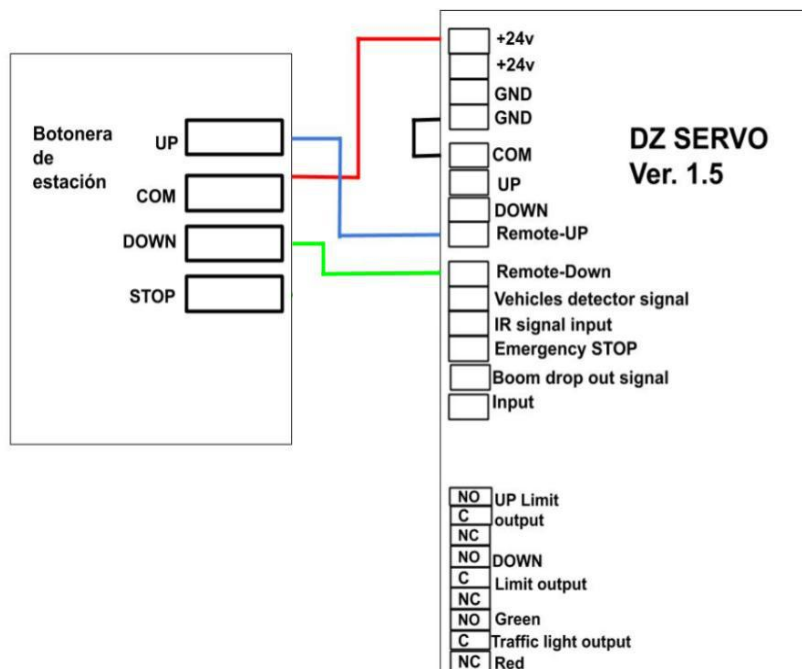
Botonera de estación

UP

COM

DOWN

STOP

+24v
+24v
GND
GND
COM
UP
DOWN
Remote-UP
Remote-Down
Vehicles detector signal
IR signal input
Emergency STOP
Boom drop out signal
Input

DZ SERVO
Ver. 1.5

NO
C
NC
UP Limit output

NO
C
NC
DOWN Limit output

NO
C
NC
Green
Traffic light output
Red